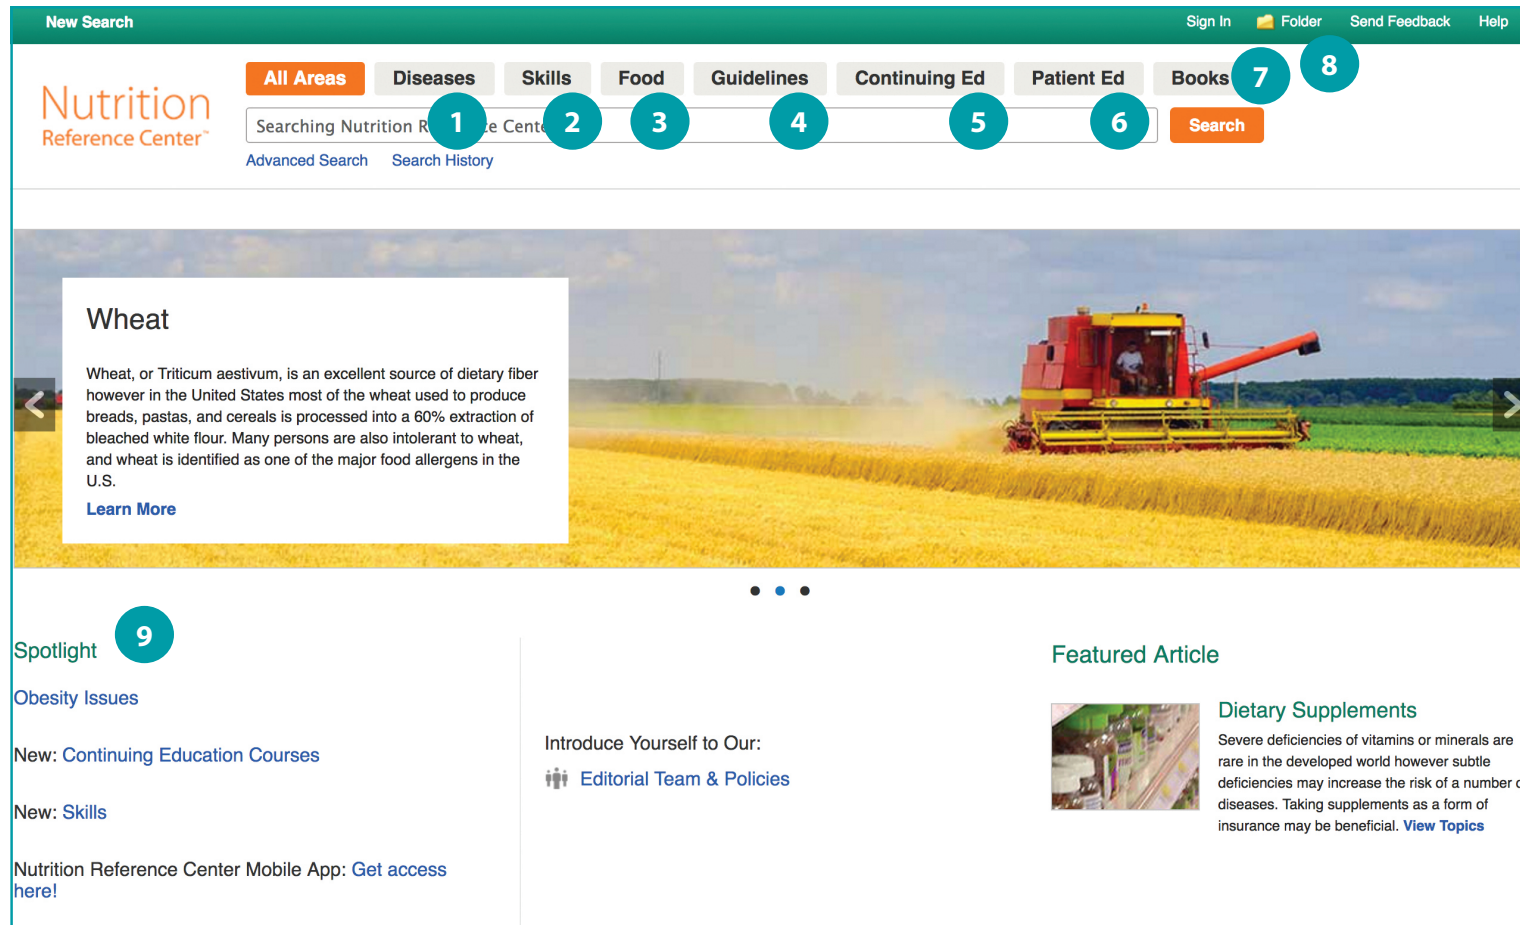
New Search

Sign In Folder Send Feedback Help

Nutrition Reference Center™

All Areas Diseases Skills Food Guidelines Continuing Ed Patient Ed Books

7 8

Searching Nutrition R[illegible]e Cent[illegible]

1 2 3 4 5 6

Search

Advanced Search Search History

Wheat

Wheat, or Triticum aestivum, is an excellent source of dietary fiber however in the United States most of the wheat used to produce breads, pastas, and cereals is processed into a 60% extraction of bleached white flour. Many persons are also intolerant to wheat, and wheat is identified as one of the major food allergens in the U.S.

Learn More

Spotlight

9

Obesity Issues

New: Continuing Education Courses

New: Skills

Nutrition Reference Center Mobile App: Get access here!

Introduce Yourself to Our:

Editorial Team & Policies

Featured Article

Dietary Supplements

Severe deficiencies of vitamins or minerals are rare in the developed world however subtle deficiencies may increase the risk of a number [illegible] diseases. Taking supplements as a form of insurance may be beneficial. View Topics